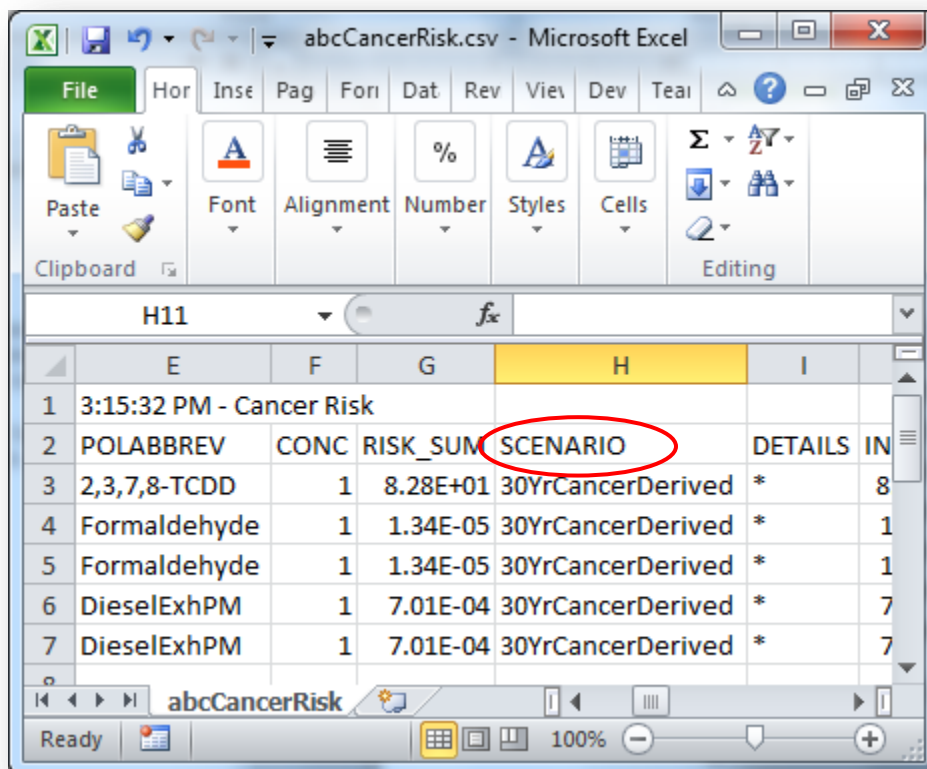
abcCancerRisk.csv - Microsoft Excel

File | Hor | Inse | Pag | Fori | Dat | Rev | Viev | Dev | Tea

Paste | Font | Alignment | Number | Styles | Cells
Clipboard | Editing

H11 | $f_x$

| | E | F | G | H | I | |
|---|---|---|---|---|---|---|
| 1 | 3:15:32 PM - Cancer Risk | | | | | |
| 2 | POLABBREV | CONC | RISK_SUM | SCENARIO | DETAILS | IN |
| 3 | 2,3,7,8-TCDD | 1 | 8.28E+01 | 30YrCancerDerived | * | 8 |
| 4 | Formaldehyde | 1 | 1.34E-05 | 30YrCancerDerived | * | 1 |
| 5 | Formaldehyde | 1 | 1.34E-05 | 30YrCancerDerived | * | 1 |
| 6 | DieselExhPM | 1 | 7.01E-04 | 30YrCancerDerived | * | 7 |
| 7 | DieselExhPM | 1 | 7.01E-04 | 30YrCancerDerived | * | 7 |

abcCancerRisk

Ready | 100%